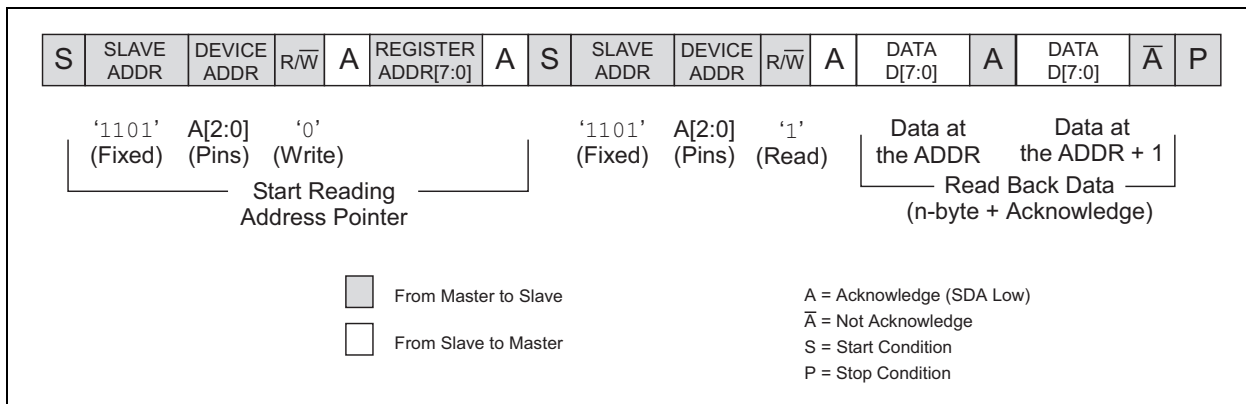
| S | SLAVE ADDR | DEVICE ADDR | R/$\overline{W}$ | A | REGISTER ADDR[7:0] | A | S | SLAVE ADDR | DEVICE ADDR | R/$\overline{W}$ | A | DATA D[7:0] | A | DATA D[7:0] | $\overline{A}$ | P |
|---|---|---|---|---|---|---|---|---|---|---|---|---|---|---|---|---|

'1101' (Fixed) A[2:0] (Pins) '0' (Write)

Start Reading Address Pointer

'1101' (Fixed) A[2:0] (Pins) '1' (Read)

Data at the ADDR

Data at the ADDR + 1

Read Back Data (n-byte + Acknowledge)

From Master to Slave

From Slave to Master

A = Acknowledge (SDA Low)

$\overline{A}$ = Not Acknowledge

S = Start Condition

P = Stop Condition